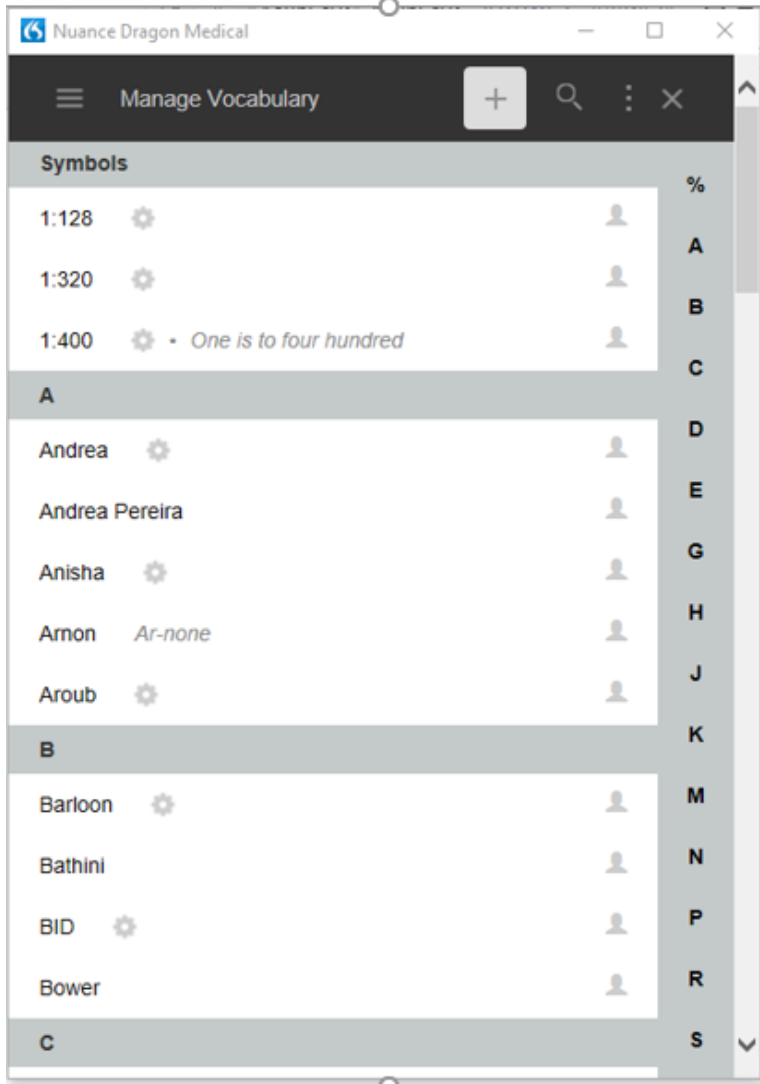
Nuance Dragon Medical

Manage Vocabulary

Symbols

1:128

1:320

1:400 • One is to four hundred

A

Andrea

Andrea Pereira

Anisha

Arnon Ar-none

Aroub

B

Barloon

Bathini

BID

Bower

C

%
A
B
C
D
E
G
H
J
K
M
N
P
R
S